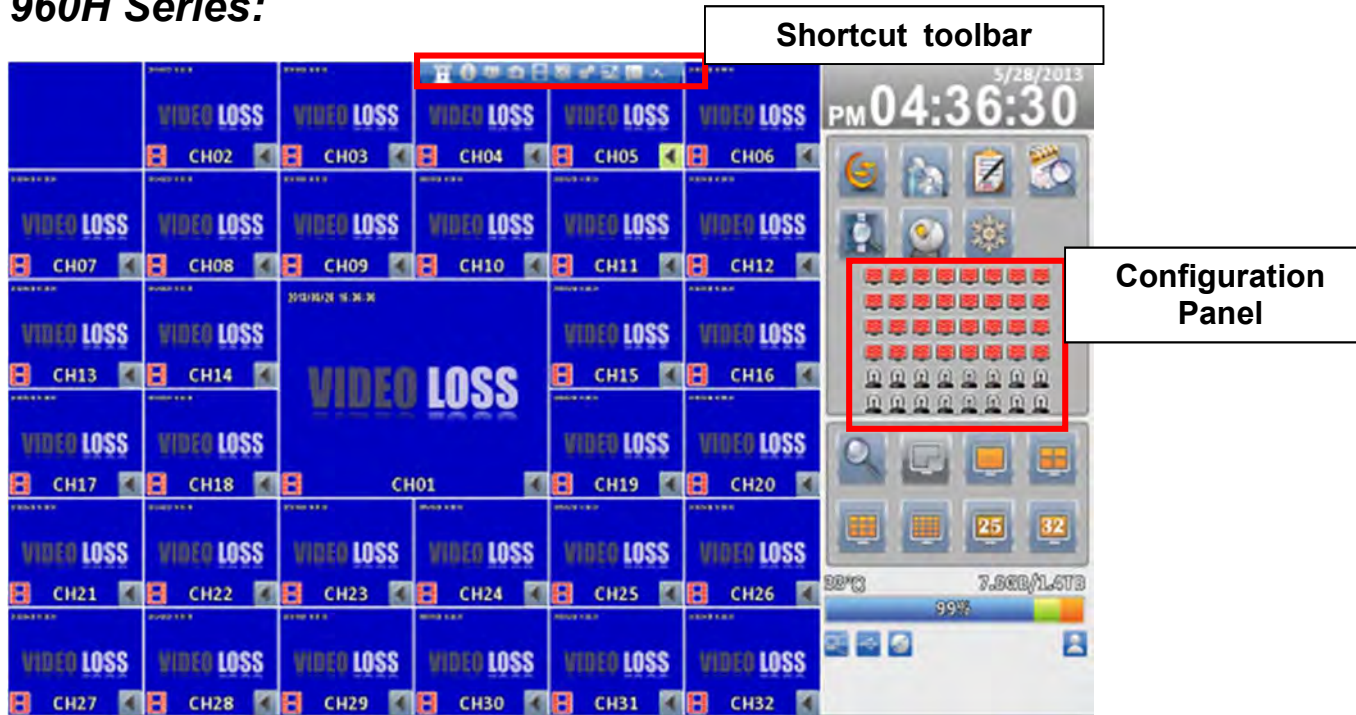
960H Series:

Shortcut toolbar

5/28/2013
PM 04:36:30

Configuration Panel

VIDEO LOSS CH02
VIDEO LOSS CH03
VIDEO LOSS CH04
VIDEO LOSS CH05
VIDEO LOSS CH06
VIDEO LOSS CH07
VIDEO LOSS CH08
VIDEO LOSS CH09
VIDEO LOSS CH10
VIDEO LOSS CH11
VIDEO LOSS CH12
VIDEO LOSS CH13
VIDEO LOSS CH14
2013/05/28 16:36:30
VIDEO LOSS CH01
VIDEO LOSS CH15
VIDEO LOSS CH16
VIDEO LOSS CH17
VIDEO LOSS CH18
VIDEO LOSS CH19
VIDEO LOSS CH20
VIDEO LOSS CH21
VIDEO LOSS CH22
VIDEO LOSS CH23
VIDEO LOSS CH24
VIDEO LOSS CH25
VIDEO LOSS CH26
VIDEO LOSS CH27
VIDEO LOSS CH28
VIDEO LOSS CH29
VIDEO LOSS CH30
VIDEO LOSS CH31
VIDEO LOSS CH32

25 32

38°C 7.8GB/1.4TB
99%